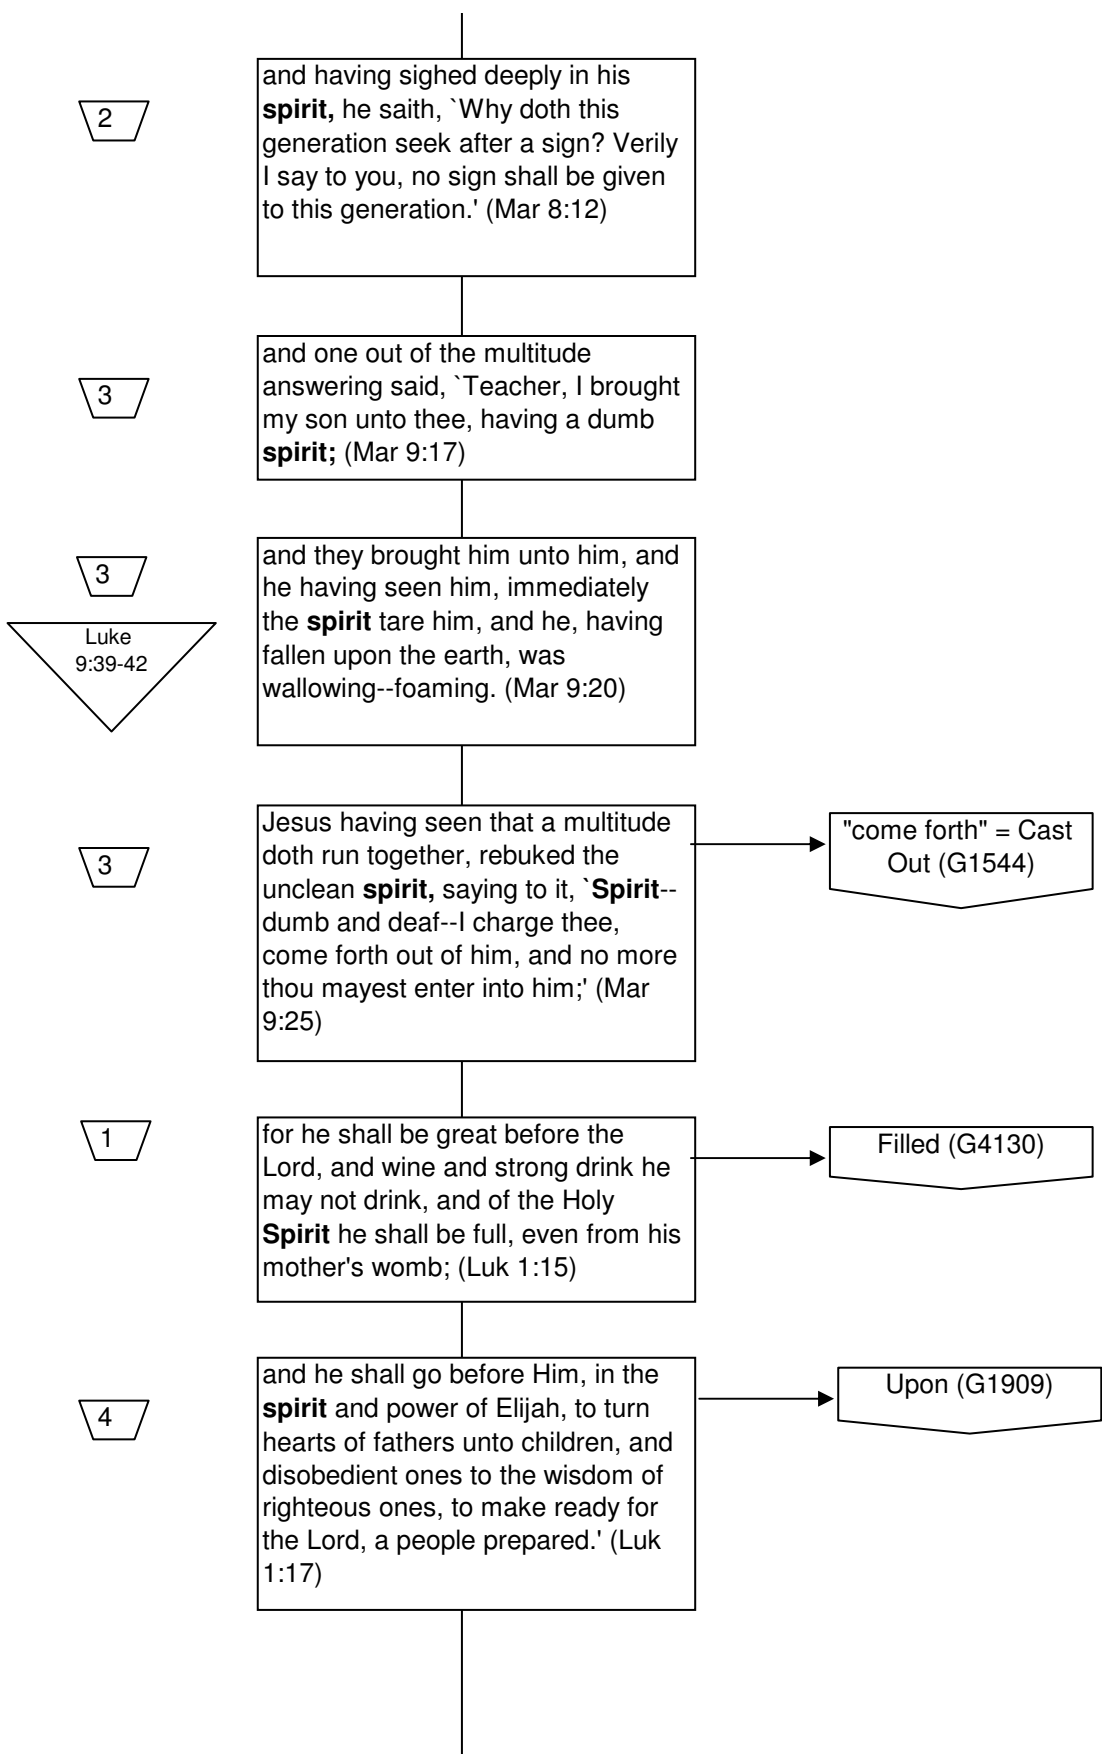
2

and having sighed deeply in his spirit, he saith, `Why doth this generation seek after a sign? Verily I say to you, no sign shall be given to this generation.' (Mar 8:12)

3

and one out of the multitude answering said, `Teacher, I brought my son unto thee, having a dumb spirit; (Mar 9:17)

3

Luke 9:39-42

and they brought him unto him, and he having seen him, immediately the spirit tare him, and he, having fallen upon the earth, was wallowing--foaming. (Mar 9:20)

3

Jesus having seen that a multitude doth run together, rebuked the unclean spirit, saying to it, `Spirit--dumb and deaf--I charge thee, come forth out of him, and no more thou mayest enter into him;' (Mar 9:25)

"come forth" = Cast Out (G1544)

1

for he shall be great before the Lord, and wine and strong drink he may not drink, and of the Holy Spirit he shall be full, even from his mother's womb; (Luk 1:15)

Filled (G4130)

4

and he shall go before Him, in the spirit and power of Elijah, to turn hearts of fathers unto children, and disobedient ones to the wisdom of righteous ones, to make ready for the Lord, a people prepared.' (Luk 1:17)

Upon (G1909)